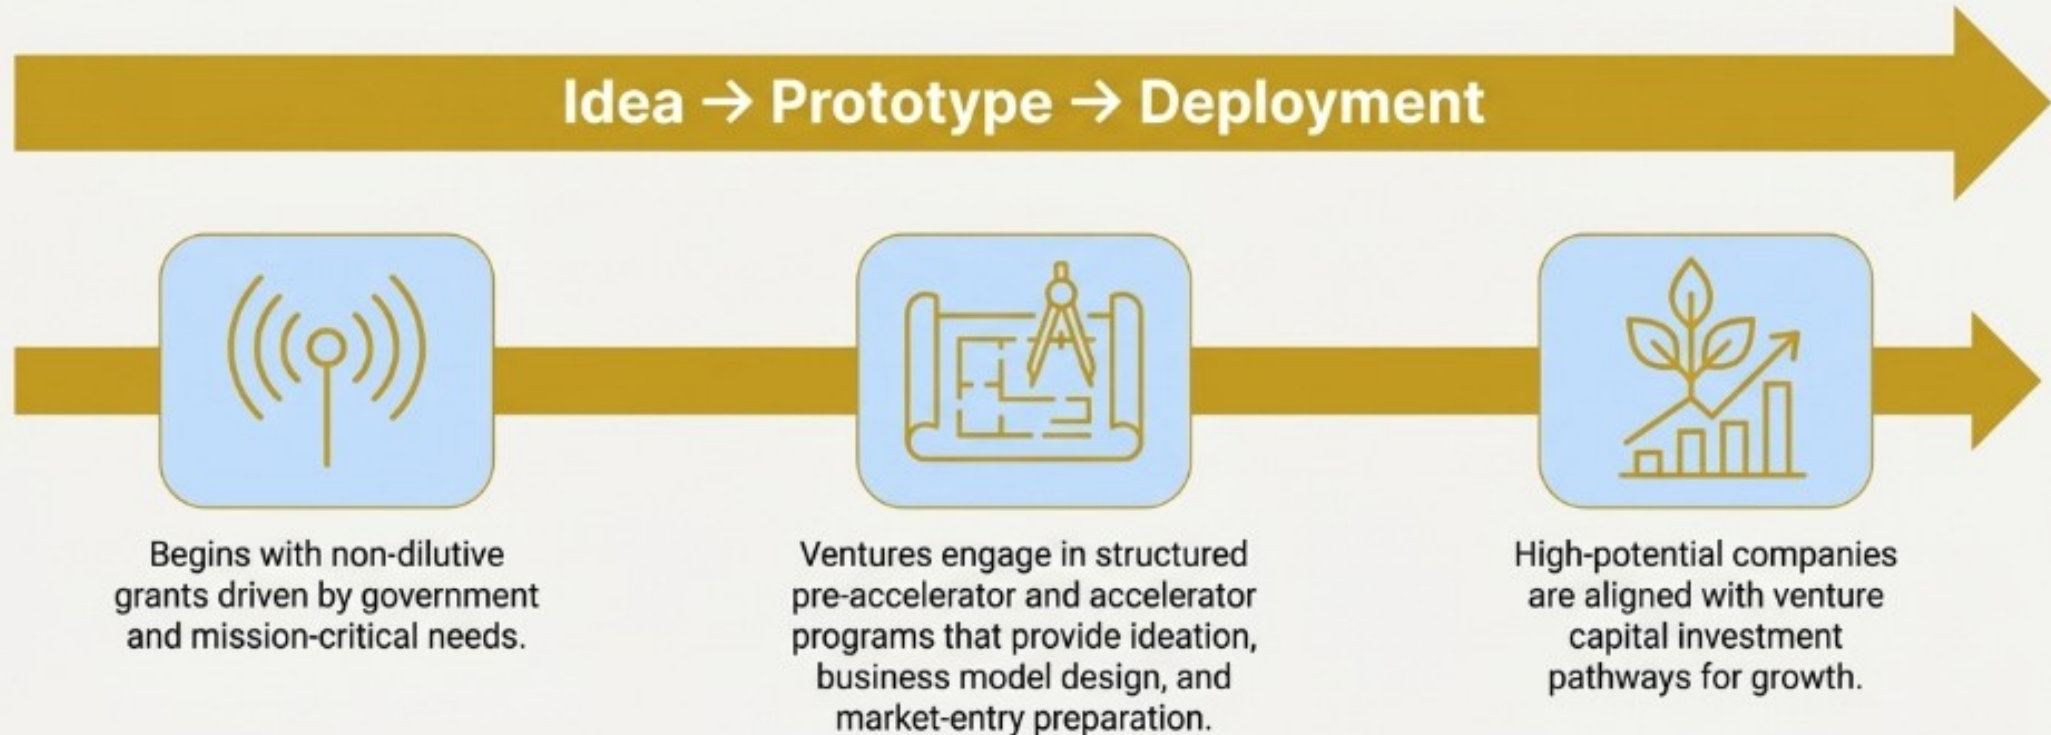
Idea → Prototype → Deployment

Begins with non-dilutive grants driven by government and mission-critical needs.

Ventures engage in structured pre-accelerator and accelerator programs that provide ideation, business model design, and market-entry preparation.

High-potential companies are aligned with venture capital investment pathways for growth.